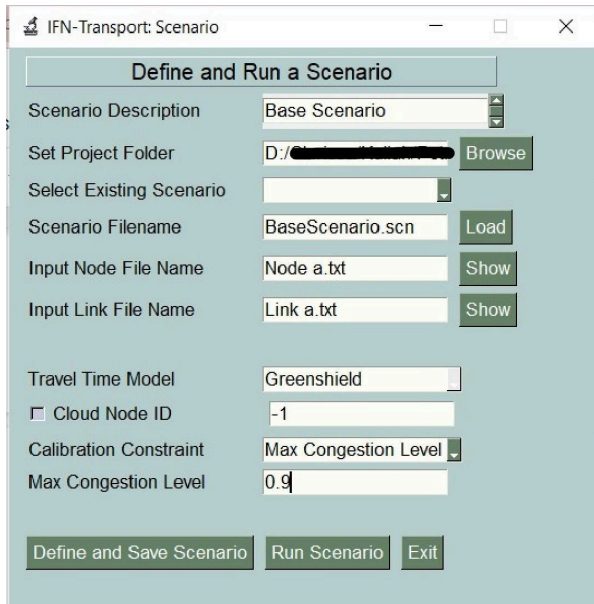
IFN-Transport: Scenario

Define and Run a Scenario

Scenario Description | Base Scenario

Set Project Folder | D:/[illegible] | Browse

Select Existing Scenario

Scenario Filename | BaseScenario.scn | Load

Input Node File Name | Node a.txt | Show

Input Link File Name | Link a.txt | Show

Travel Time Model | Greenshield

Cloud Node ID | -1

Calibration Constraint | Max Congestion Level

Max Congestion Level | 0.9

Define and Save Scenario | Run Scenario | Exit